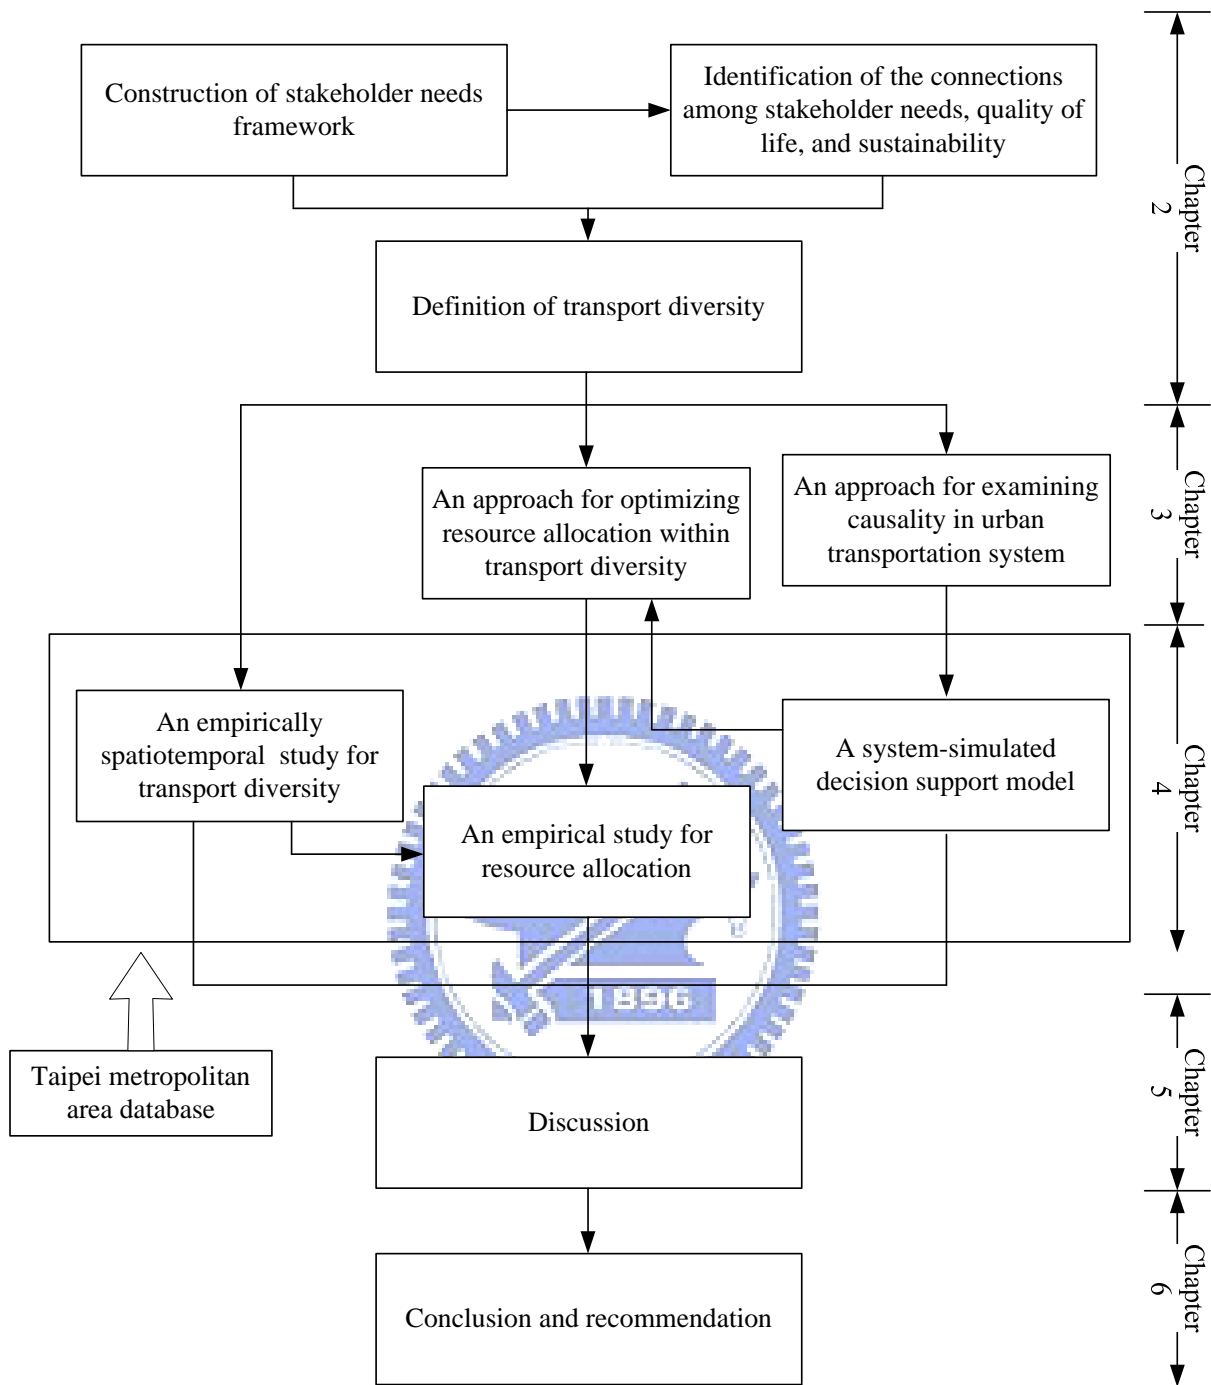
Construction of stakeholder needs framework

Identification of the connections among stakeholder needs, quality of life, and sustainability

Chapter 2

Definition of transport diversity

An approach for optimizing resource allocation within transport diversity

An approach for examining causality in urban transportation system

Chapter 3

An empirically spatiotemporal study for transport diversity

A system-simulated decision support model

An empirical study for resource allocation

Chapter 4

1896

Taipei metropolitan area database

Discussion

Chapter 5

Conclusion and recommendation

Chapter 6